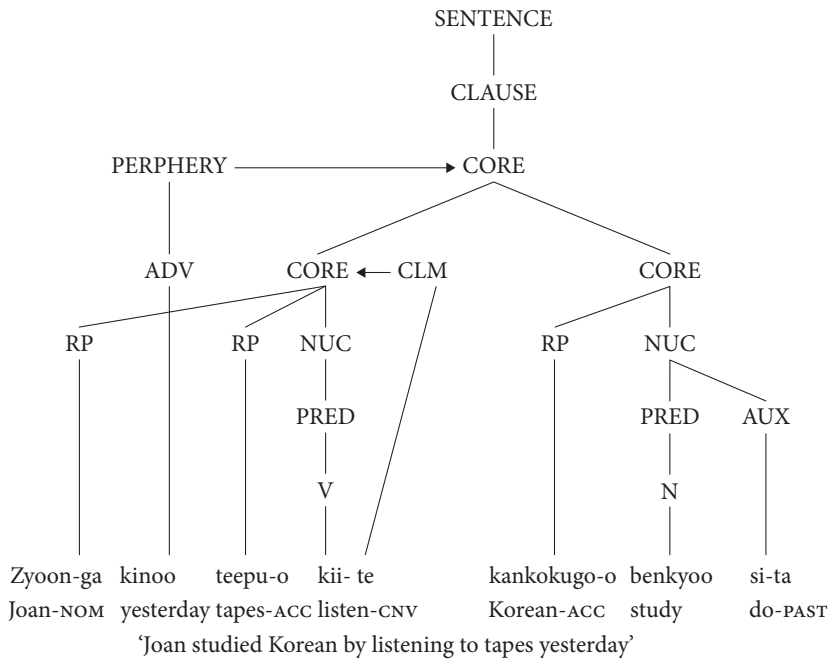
SENTENCE

CLAUSE

PERPHERY

CORE

ADV

CORE

CLM

CORE

RP

RP

NUC

RP

NUC

PRED

PRED

AUX

V

N

Zyoon-ga kinoo teepu-o kii- te kankokugo-o benkyoo si-ta

Joan-NOM yesterday tapes-ACC listen-CNV Korean-ACC study do-PAST

'Joan studied Korean by listening to tapes yesterday'